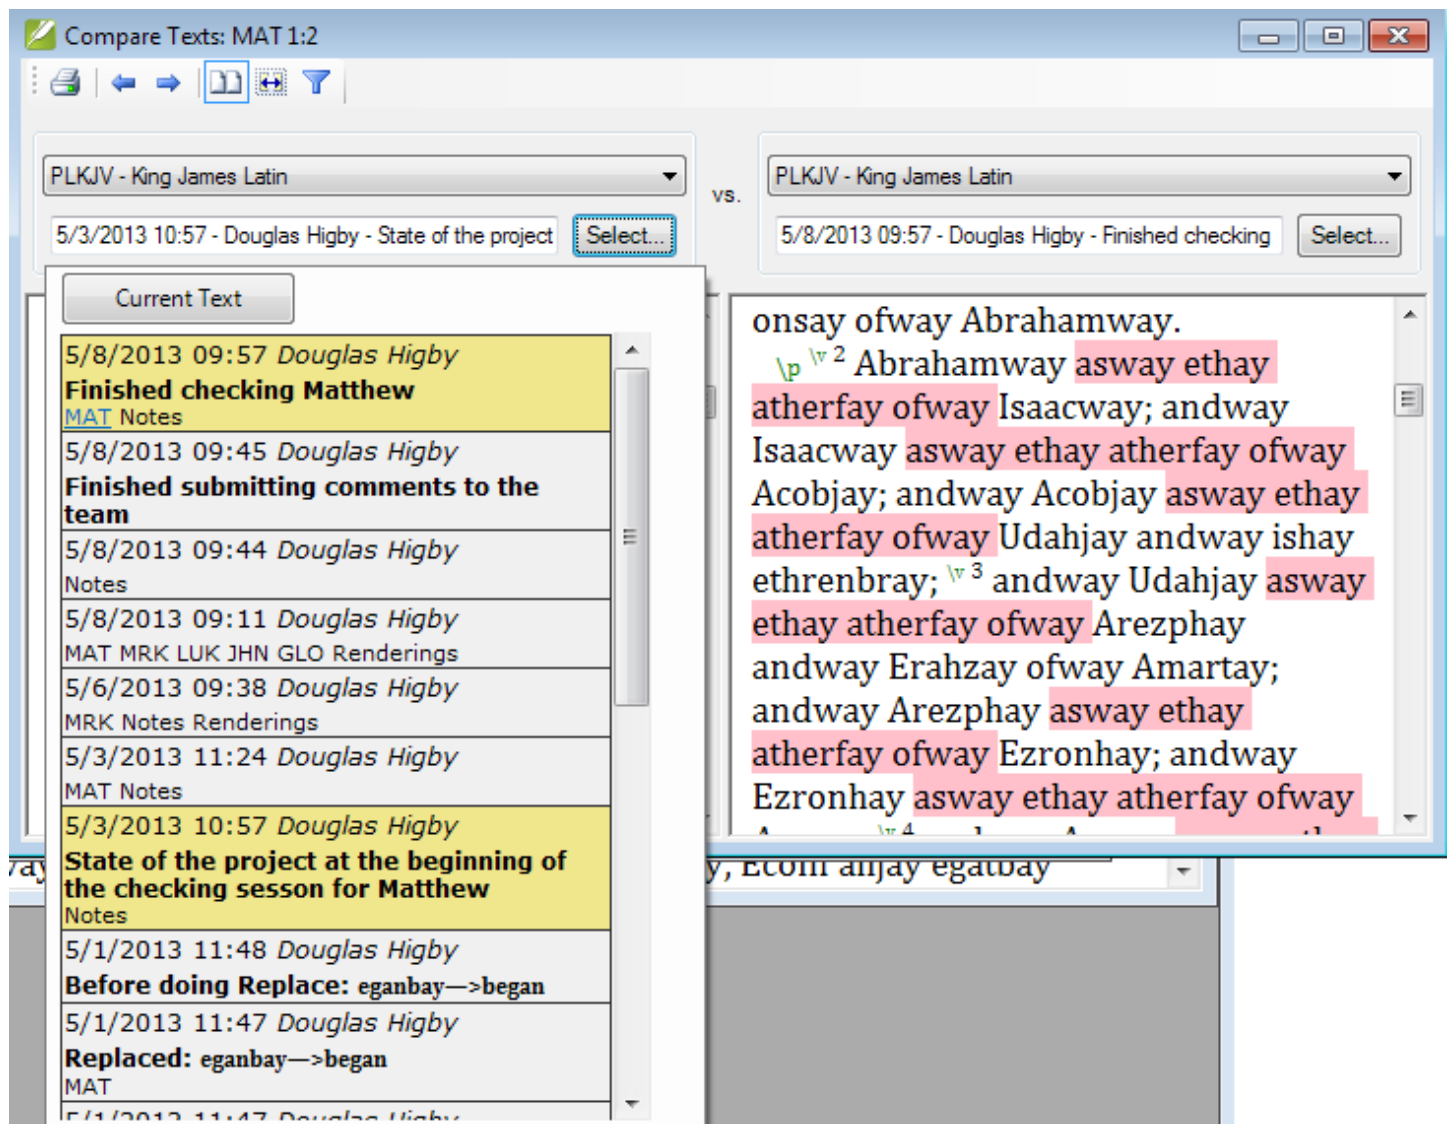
Compare Texts: MAT 1:2

PLKJV - King James Latin

5/3/2013 10:57 - Douglas Higby - State of the project

Select...

vs.

PLKJV - King James Latin

5/8/2013 09:57 - Douglas Higby - Finished checking

Select...

Current Text

5/8/2013 09:57 *Douglas Higby*
**Finished checking Matthew**
MAT Notes

5/8/2013 09:45 *Douglas Higby*
**Finished submitting comments to the team**

5/8/2013 09:44 *Douglas Higby*
Notes

5/8/2013 09:11 *Douglas Higby*
MAT MRK LUK JHN GLO Renderings

5/6/2013 09:38 *Douglas Higby*
MRK Notes Renderings

5/3/2013 11:24 *Douglas Higby*
MAT Notes

5/3/2013 10:57 *Douglas Higby*
**State of the project at the beginning of the checking sesson for Matthew**
Notes

5/1/2013 11:48 *Douglas Higby*
**Before doing Replace: eganbay—>began**

5/1/2013 11:47 *Douglas Higby*
**Replaced: eganbay—>began**
MAT

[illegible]

onsay ofway Abrahamway.
\p \v 2 Abrahamway asway ethay atherfay ofway Isaacway; andway Isaacway asway ethay atherfay ofway Acobjay; andway Acobjay asway ethay atherfay ofway Udahjay andway ishay ethrenbray; \v 3 andway Udahjay asway ethay atherfay ofway Arezphay andway Erahzay ofway Amartay; andway Arezphay asway ethay atherfay ofway Ezronhay; andway Ezronhay asway ethay atherfay ofway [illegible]

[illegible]y, Ecom anjay egatbay